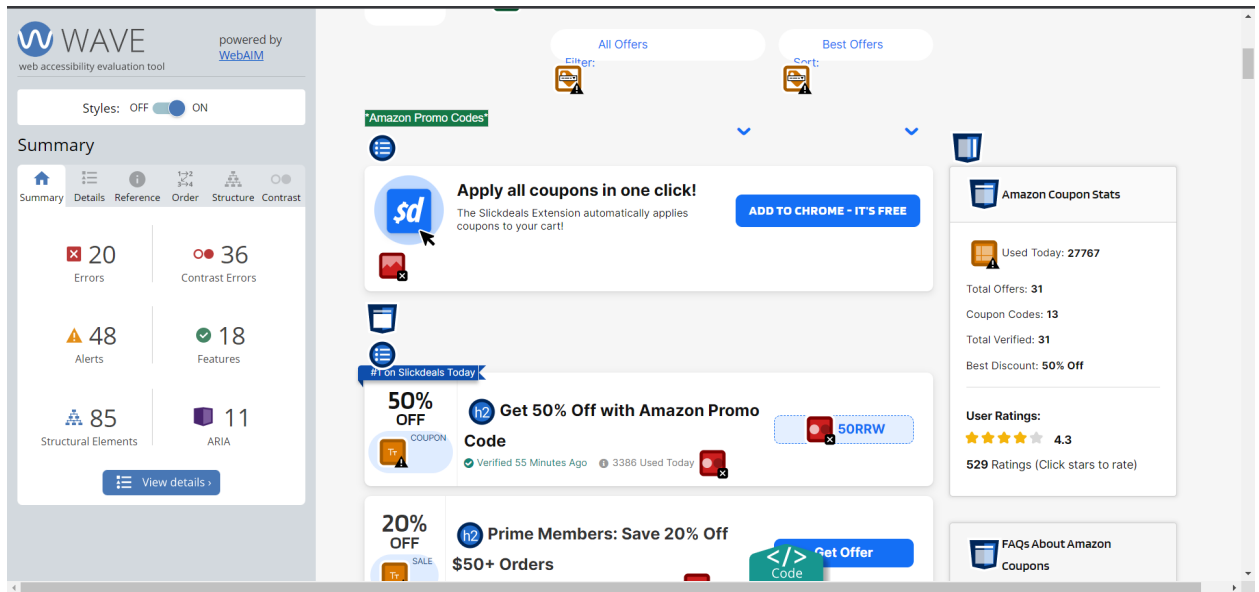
WAVE
web accessibility evaluation tool
powered by WebAIM

Styles: OFF ON

Summary

Summary Details Reference Order Structure Contrast

20 Errors
36 Contrast Errors
48 Alerts
18 Features
85 Structural Elements
11 ARIA

View details ›

All Offers
Filter:
Best Offers
Sort:

"Amazon Promo Codes"

Apply all coupons in one click!
The Slickdeals Extension automatically applies coupons to your cart!
ADD TO CHROME - IT'S FREE

Amazon Coupon Stats
Used Today: 27767
Total Offers: 31
Coupon Codes: 13
Total Verified: 31
Best Discount: 50% Off
User Ratings:
4.3
529 Ratings (Click stars to rate)

#1 on Slickdeals Today
50% OFF
COUPON
h2 Get 50% Off with Amazon Promo Code
Verified 55 Minutes Ago 3386 Used Today
50RRW

20% OFF
SALE
h2 Prime Members: Save 20% Off $50+ Orders
Get Offer
Code

FAQs About Amazon Coupons